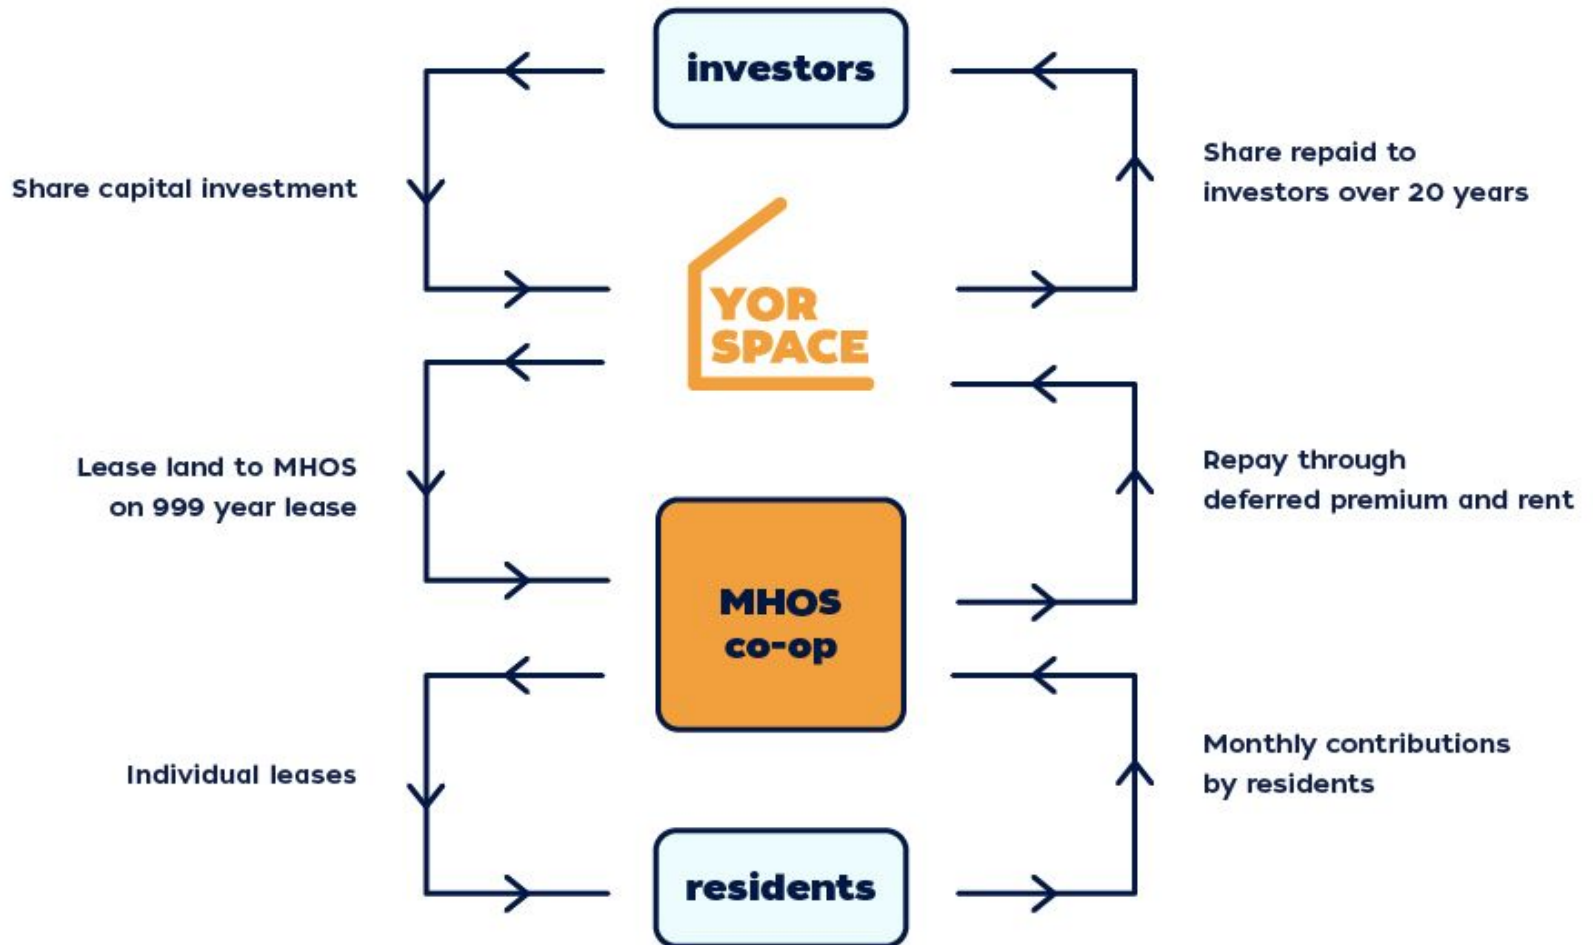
investors

Share capital investment

Share repaid to investors over 20 years

YOR SPACE

Lease land to MHOS on 999 year lease

Repay through deferred premium and rent

MHOS co-op

Individual leases

Monthly contributions by residents

residents